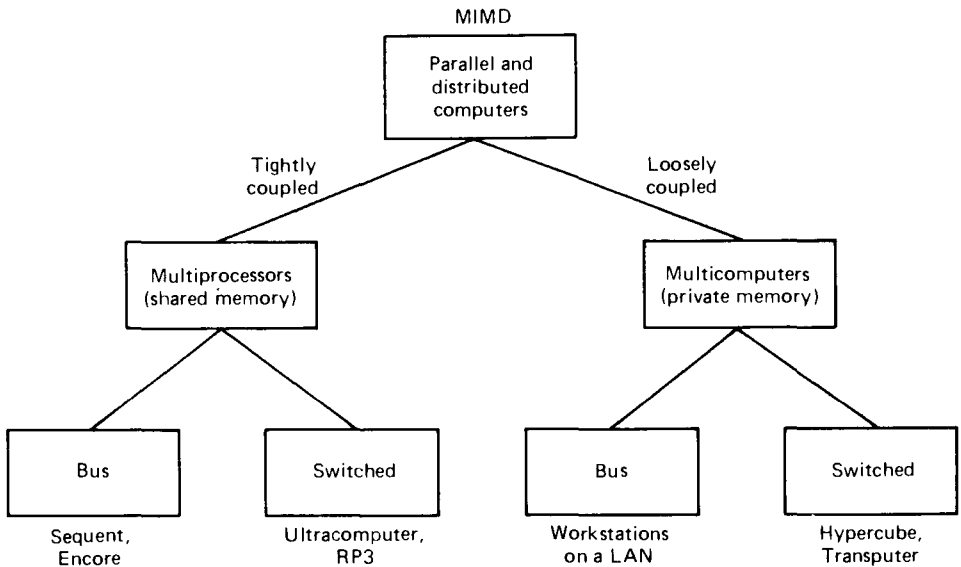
MIMD

Parallel and distributed computers

Tightly coupled

Loosely coupled

Multiprocessors (shared memory)

Multicomputers (private memory)

Bus

Sequent, Encore

Switched

Ultracomputer, RP3

Bus

Workstations on a LAN

Switched

Hypercube, Transputer